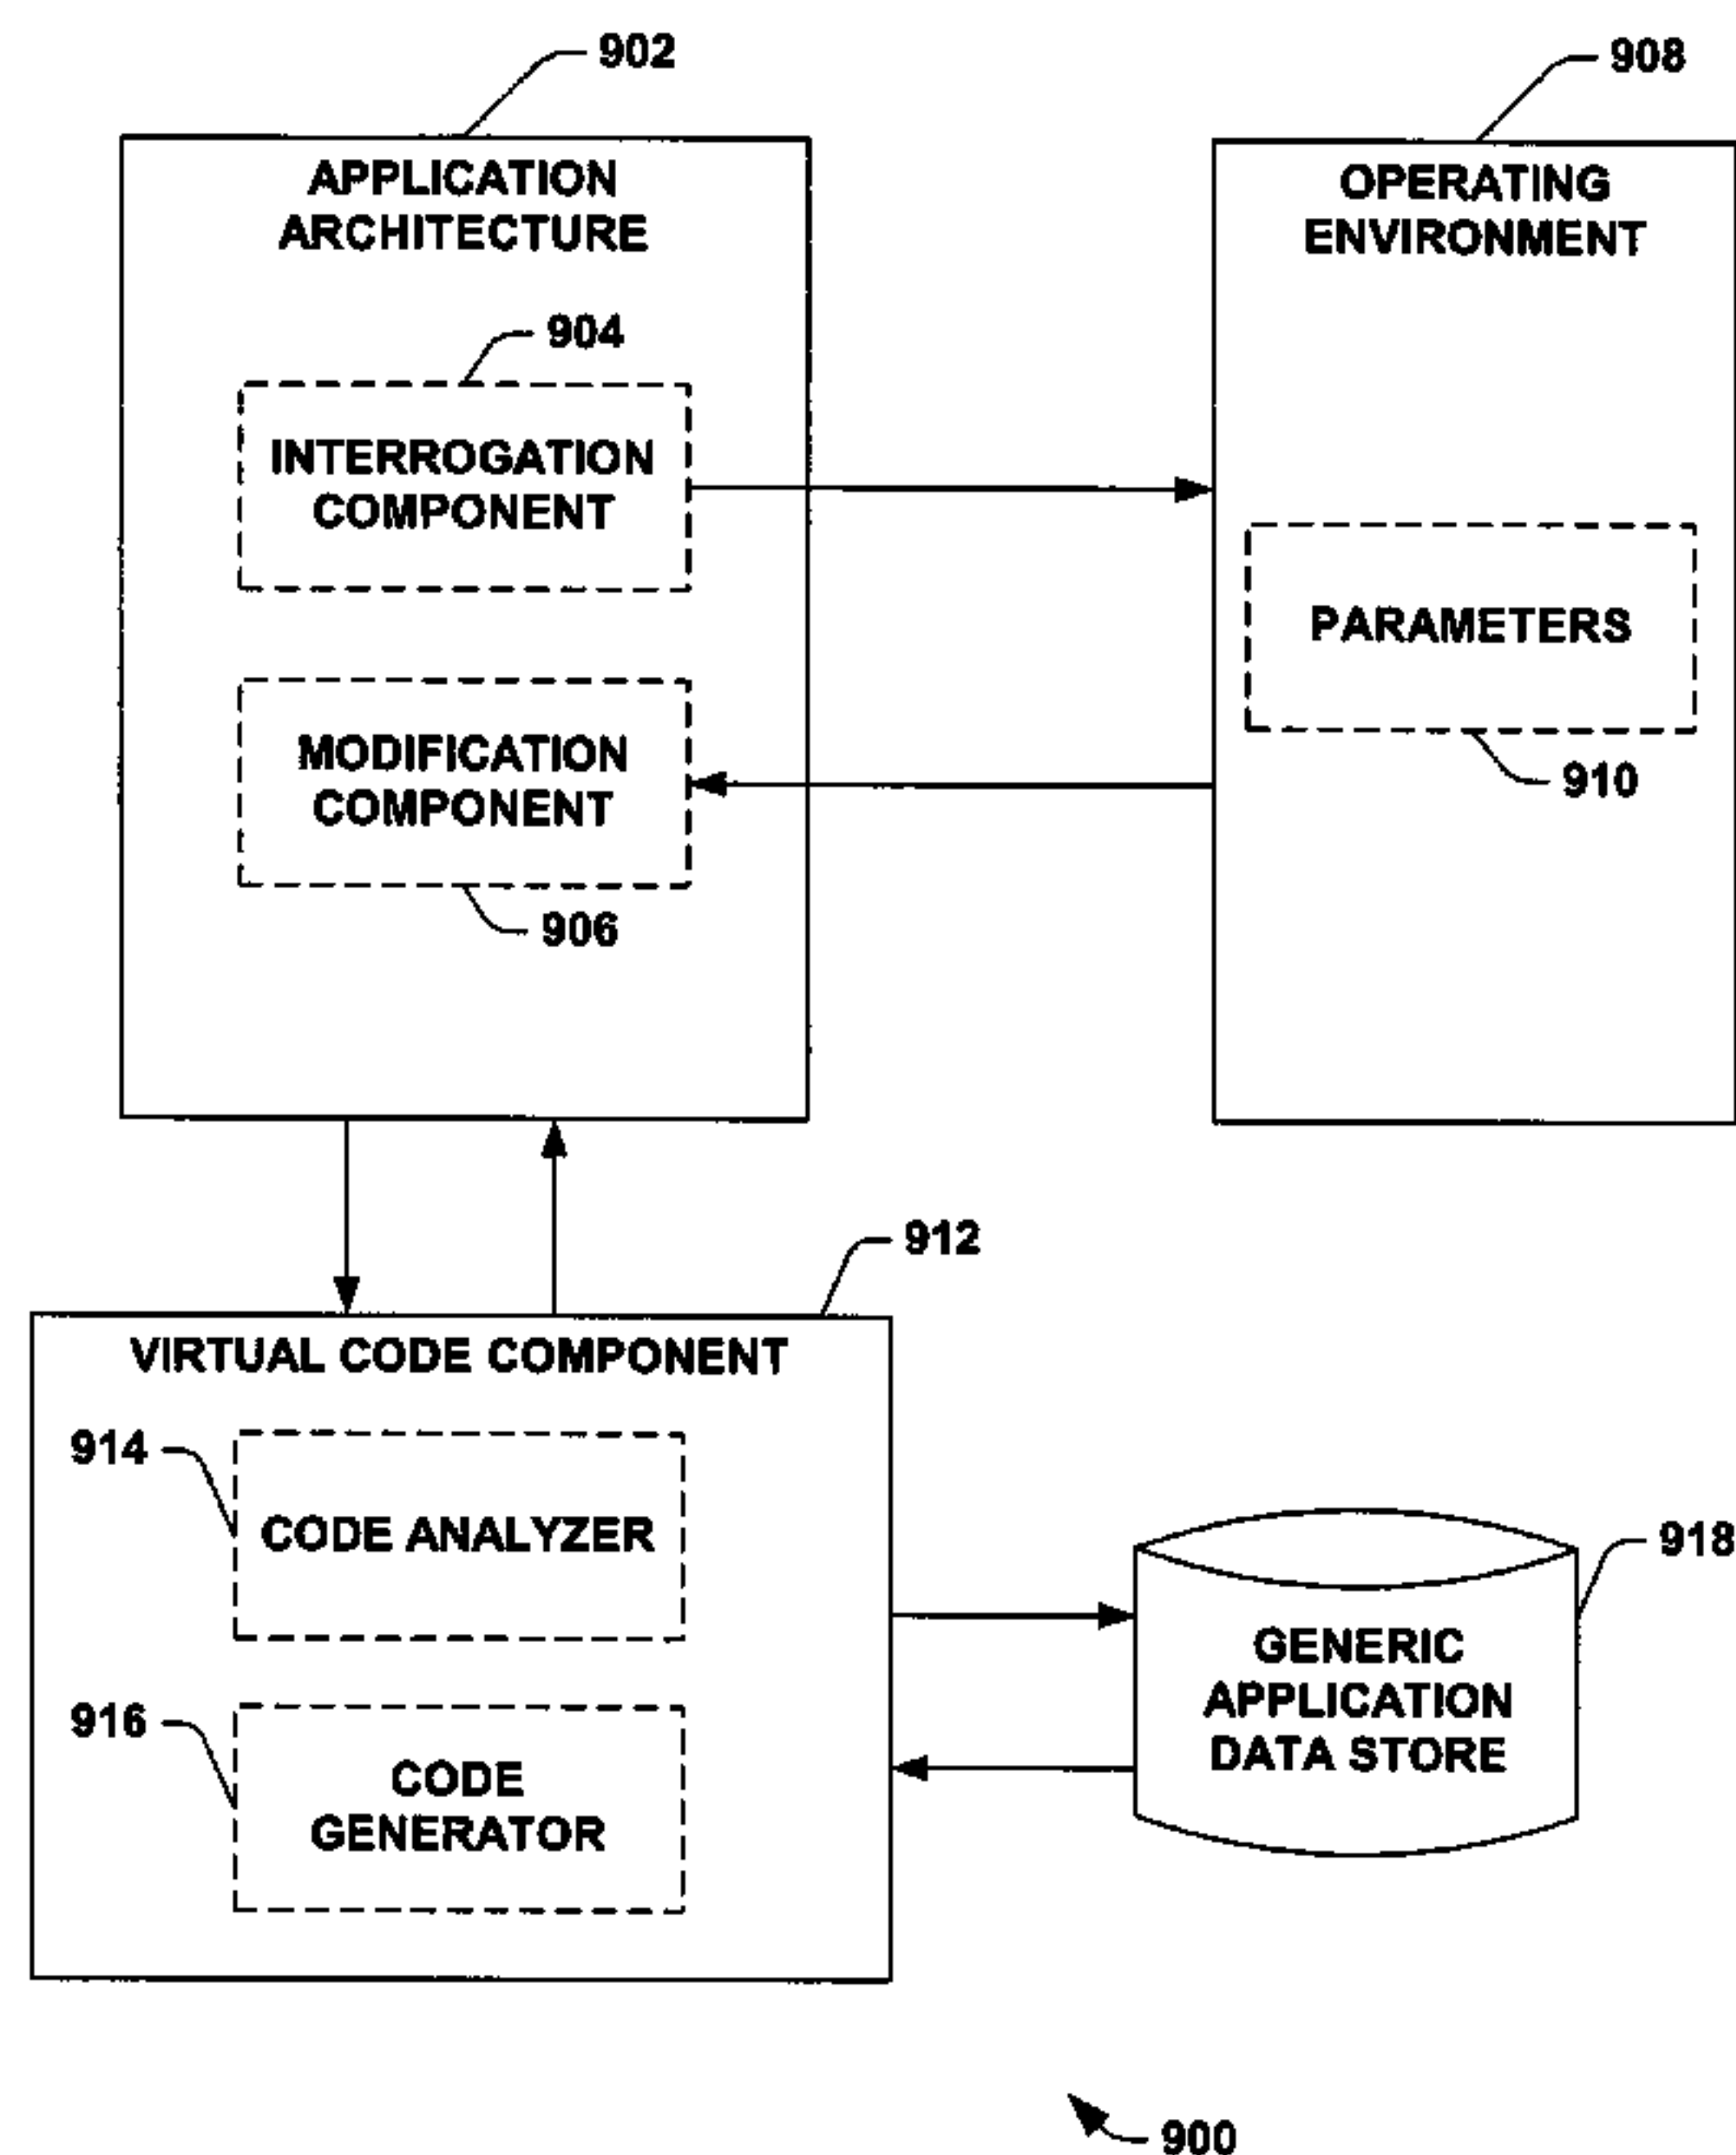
902

APPLICATION ARCHITECTURE

904

INTERROGATION COMPONENT

MODIFICATION COMPONENT

906

908

OPERATING ENVIRONMENT

PARAMETERS

910

912

VIRTUAL CODE COMPONENT

914

CODE ANALYZER

916

CODE GENERATOR

918

GENERIC APPLICATION DATA STORE

900